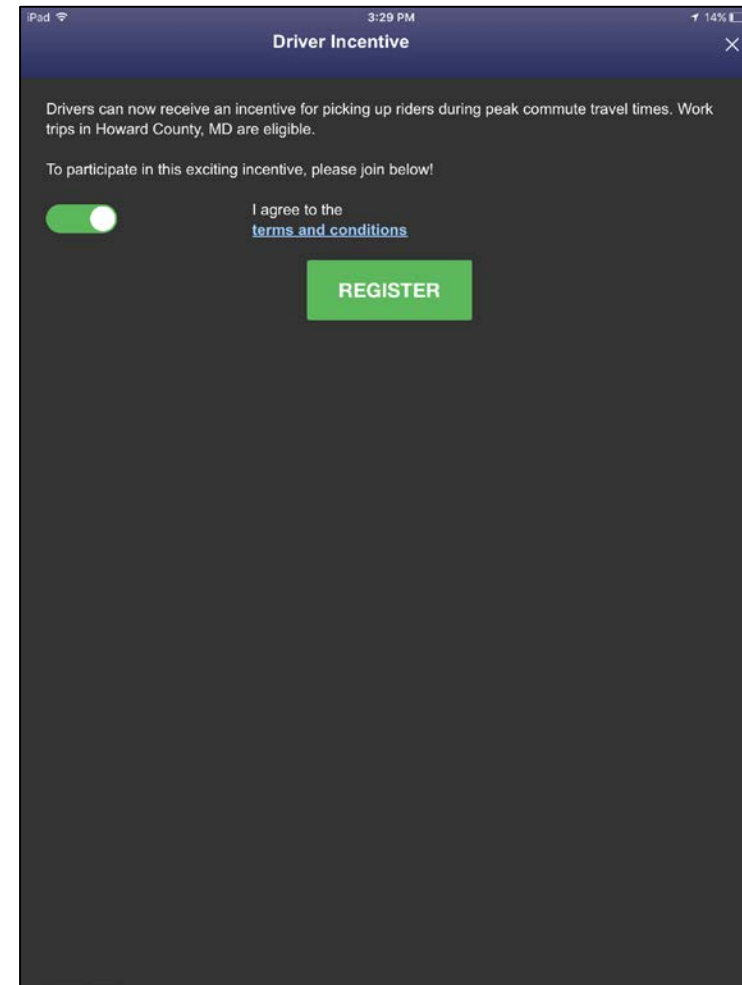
iPad
3:29 PM
14%

Driver Incentive
×

Drivers can now receive an incentive for picking up riders during peak commute travel times. Work trips in Howard County, MD are eligible.

To participate in this exciting incentive, please join below!

I agree to the
terms and conditions

REGISTER